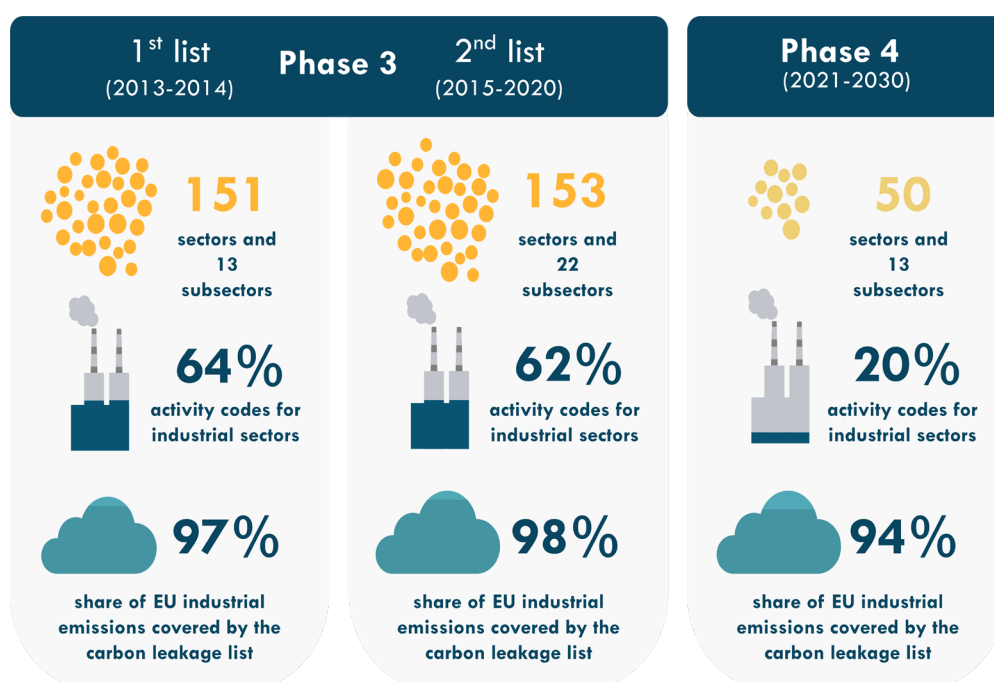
1$^{st}$ list (2013-2014)

Phase 3

2$^{nd}$ list (2015-2020)

Phase 4 (2021-2030)

151 sectors and 13 subsectors

64% activity codes for industrial sectors

97% share of EU industrial emissions covered by the carbon leakage list

153 sectors and 22 subsectors

62% activity codes for industrial sectors

98% share of EU industrial emissions covered by the carbon leakage list

50 sectors and 13 subsectors

20% activity codes for industrial sectors

94% share of EU industrial emissions covered by the carbon leakage list